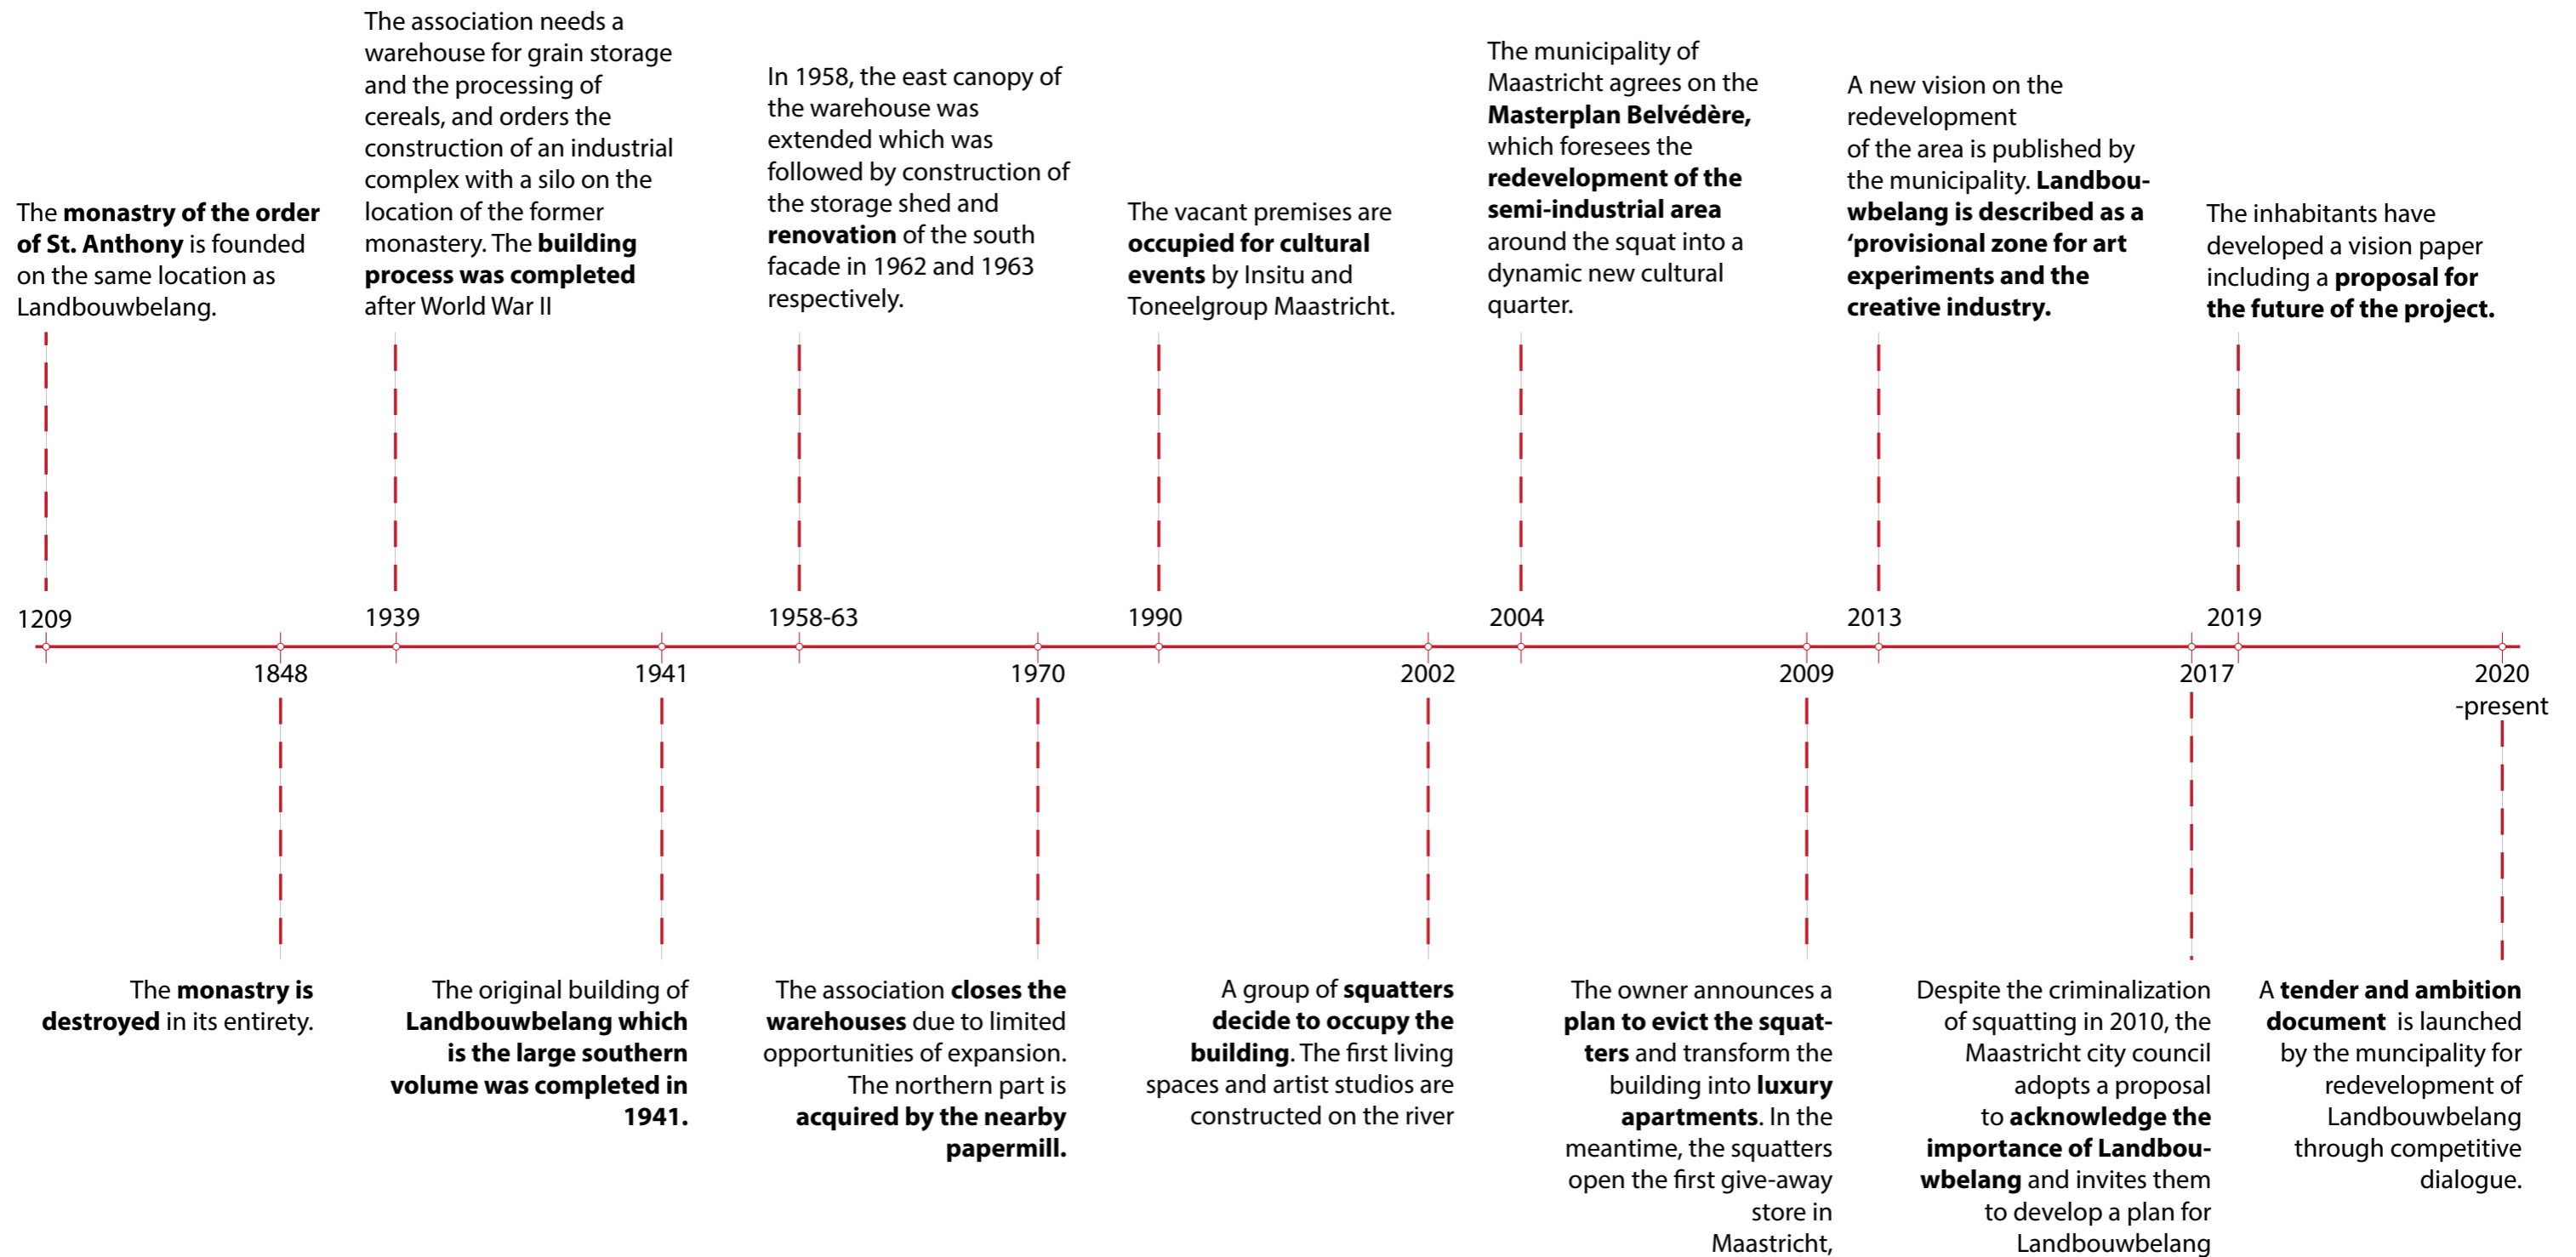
The monastry of the order of St. Anthony is founded on the same location as Landbouwbelang.

The association needs a warehouse for grain storage and the processing of cereals, and orders the construction of an industrial complex with a silo on the location of the former monastery. The building process was completed after World War II

In 1958, the east canopy of the warehouse was extended which was followed by construction of the storage shed and renovation of the south facade in 1962 and 1963 respectively.

The vacant premises are occupied for cultural events by Insitu and Toneelgroup Maastricht.

The municipality of Maastricht agrees on the Masterplan Belvédère, which foresees the redevelopment of the semi-industrial area around the squat into a dynamic new cultural quarter.

A new vision on the redevelopment of the area is published by the municipality. Landbouwbelang is described as a 'provisional zone for art experiments and the creative industry.

The inhabitants have developed a vision paper including a proposal for the future of the project.

1209

1939

1958-63

1990

2004

2013

2019

1848

1941

1970

2002

2009

2017

2020 -present

The monastry is destroyed in its entirety.

The original building of Landbouwbelang which is the large southern volume was completed in 1941.

The association closes the warehouses due to limited opportunities of expansion. The northern part is acquired by the nearby papermill.

A group of squatters decide to occupy the building. The first living spaces and artist studios are constructed on the river

The owner announces a plan to evict the squatters and transform the building into luxury apartments. In the meantime, the squatters open the first give-away store in Maastricht,

Despite the criminalization of squatting in 2010, the Maastricht city council adopts a proposal to acknowledge the importance of Landbouwbelang and invites them to develop a plan for Landbouwbelang

A tender and ambition document is launched by the muncipality for redevelopment of Landbouwbelang through competitive dialogue.